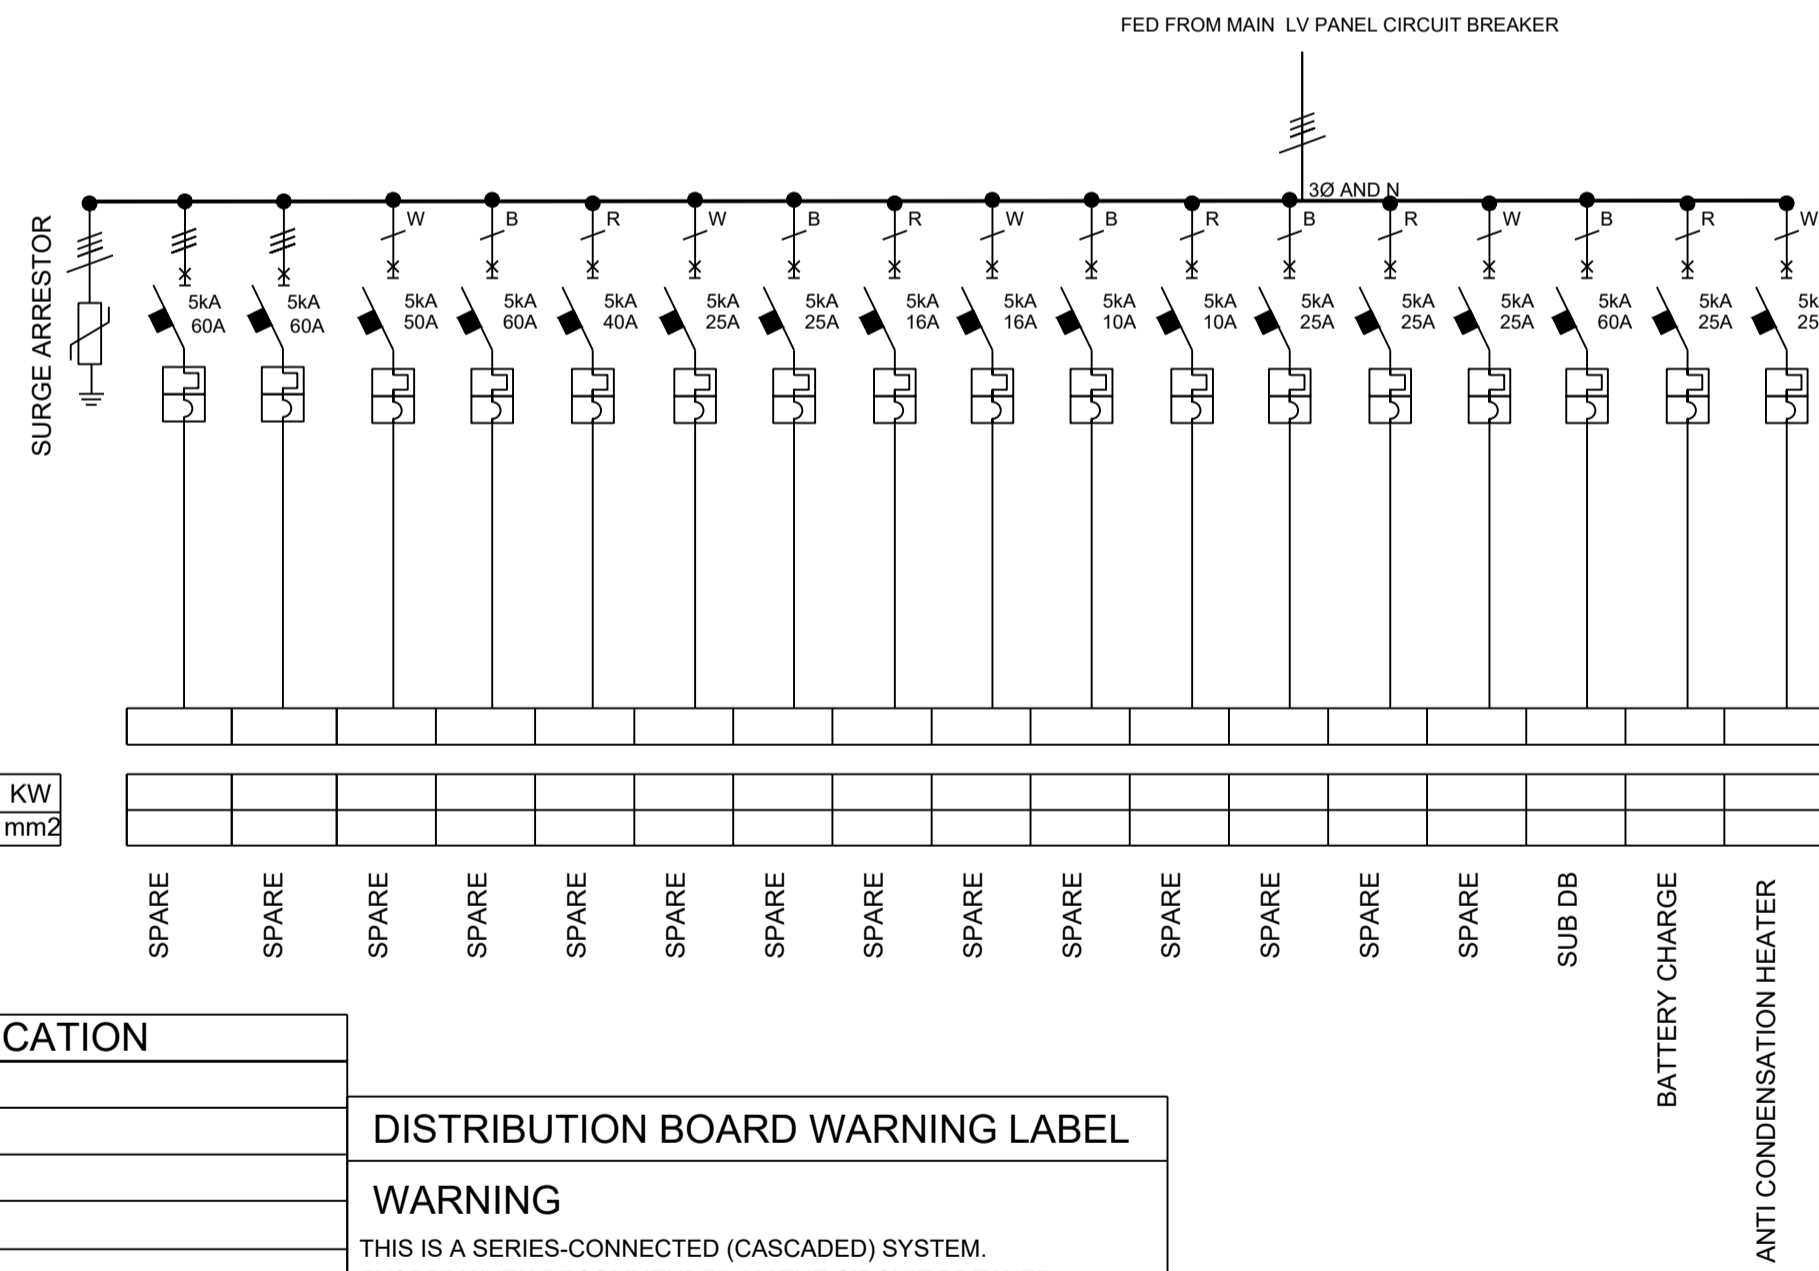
FED FROM MAIN LV PANEL CIRCUIT BREAKER

3Ø AND N

SURGE ARRESTOR

W B R W B R W B R B R W B R W

5kA 60A
5kA 60A
5kA 50A
5kA 60A
5kA 40A
5kA 25A
5kA 25A
5kA 16A
5kA 16A
5kA 10A
5kA 10A
5kA 25A
5kA 25A
5kA 25A
5kA 60A
5kA 25A
5k 25

KW
mm2

SPARE
SPARE
SPARE
SPARE
SPARE
SPARE
SPARE
SPARE
SPARE
SPARE
SPARE
SPARE
SPARE
SPARE
SUB DB
BATTERY CHARGE
ANTI CONDENSATION HEATER

CATION

DISTRIBUTION BOARD WARNING LABEL

WARNING

THIS IS A SERIES-CONNECTED (CASCADED) SYSTEM.